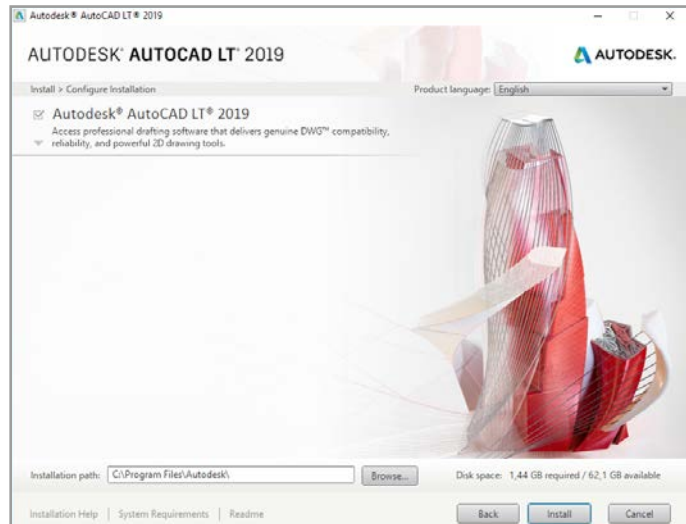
Autodesk® AutoCAD LT® 2019

AUTODESK® AUTOCAD LT® 2019

AUTODESK.

Install > Configure Installation

Product language: English

Autodesk® AutoCAD LT® 2019

Access professional drafting software that delivers genuine DWG™ compatibility, reliability, and powerful 2D drawing tools.

Installation path: C:\Program Files\Autodesk\

Browse...

Disk space: 1,44 GB required / 62,1 GB available

Installation Help | System Requirements | Readme

Back

Install

Cancel